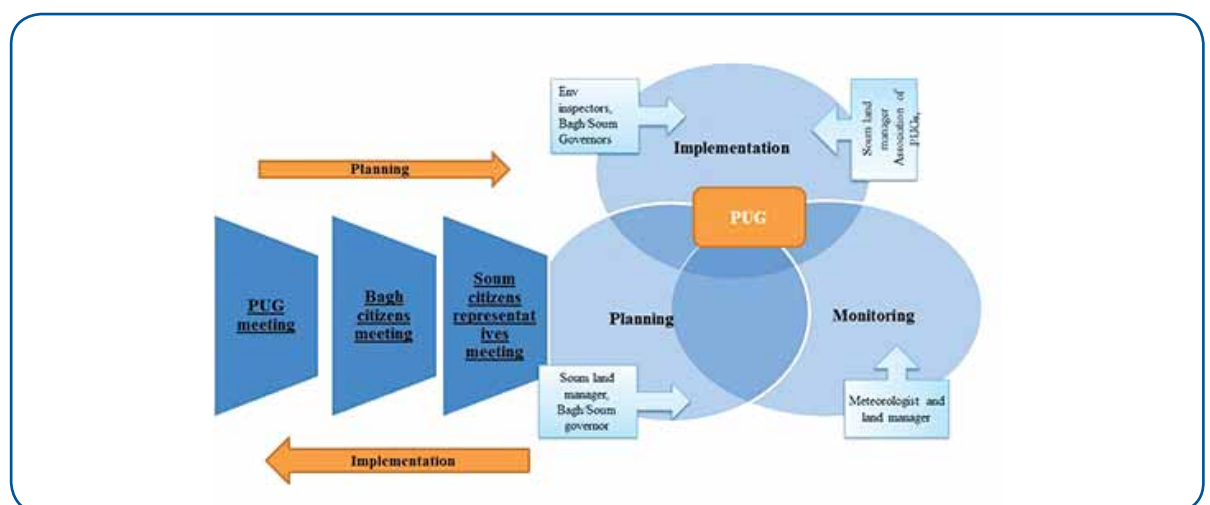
Env inspectors, Bagh/Soum Governors

Implementation

Soum land manager Association of PUGs

Planning

PUG

PUG meeting

Bagh citizens meeting

Soum citizens representatives meeting

Planning

Monitoring

Soum land manager, Bagh/Soum governor

Meteorologist and land manager

Implementation